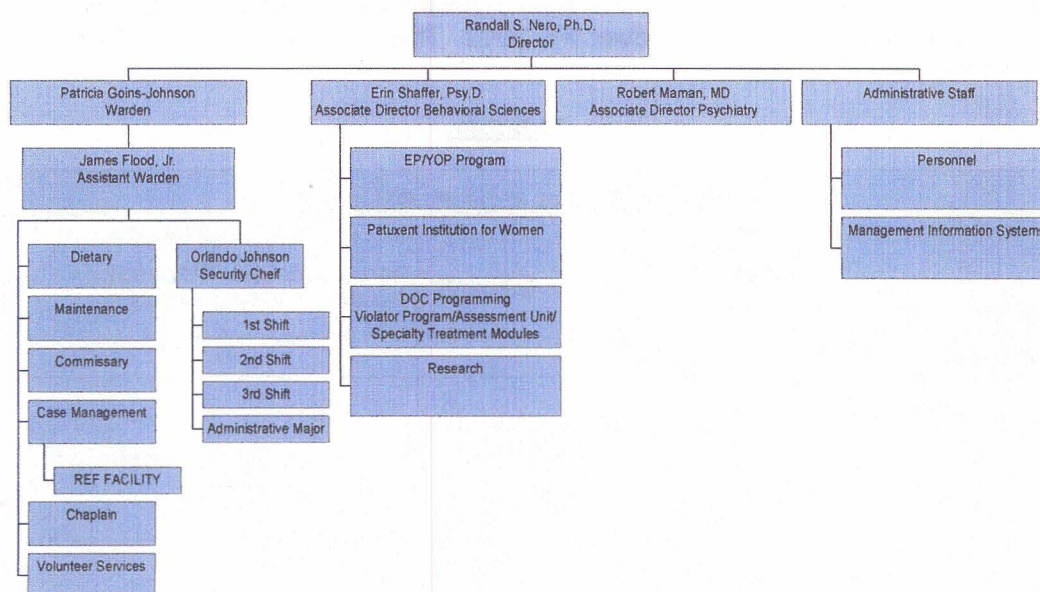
Randall S. Nero, Ph.D.
Director

Patricia Goins-Johnson
Warden

Erin Shaffer, Psy.D.
Associate Director Behavioral Sciences

Robert Maman, MD
Associate Director Psychiatry

Administrative Staff

James Flood, Jr.
Assistant Warden

EP/YOP Program

Patuxent Institution for Women

DOC Programming
Violator Program/Assessment Unit/
Specialty Treatment Modules

Research

Personnel

Management Information Systems

Dietary

Maintenance

Commissary

Case Management

REF FACILITY

Chaplain

Volunteer Services

Orlando Johnson
Security Cheif

1st Shift

2nd Shift

3rd Shift

Administrative Major